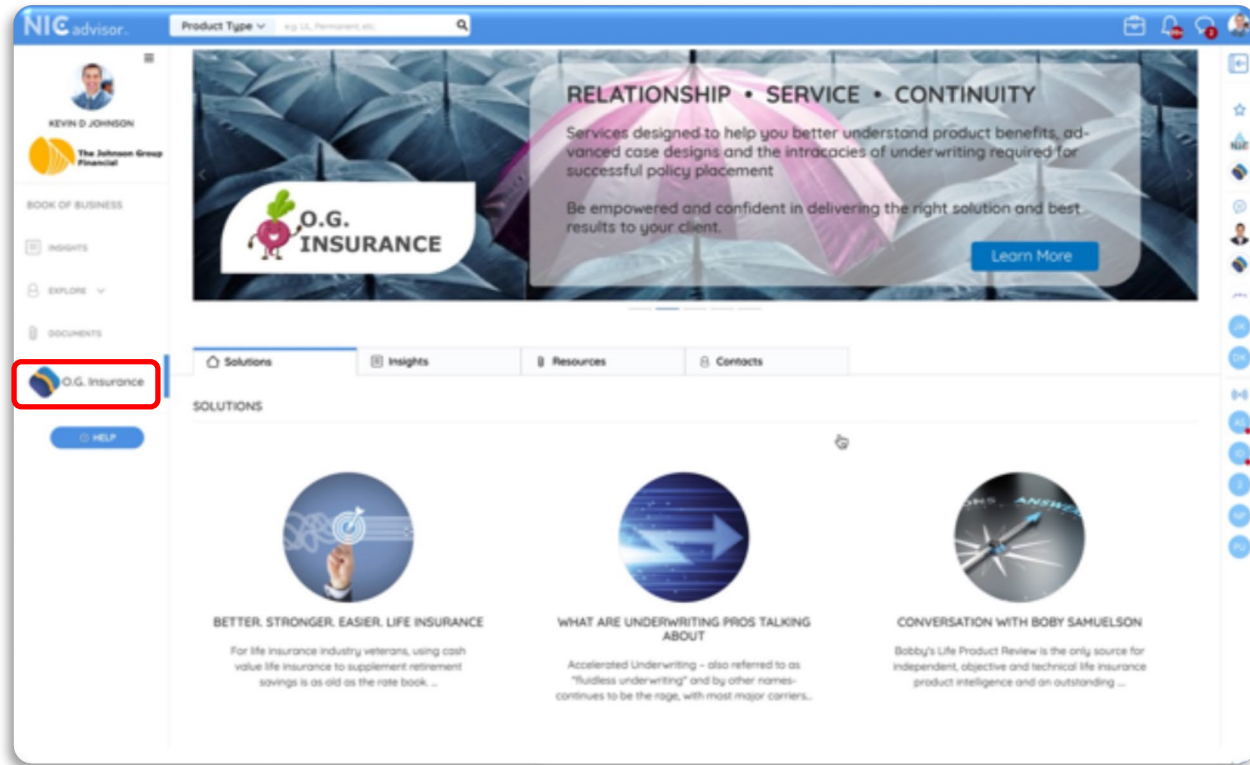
NIC advisor.

Product Type
e.g. UL, Permanent, etc.

KEVIN D JOHNSON

The Johnson Group Financial

BOOK OF BUSINESS

INSIGHTS

EXPLORE

DOCUMENTS

O.G. Insurance

HELP

RELATIONSHIP • SERVICE • CONTINUITY

Services designed to help you better understand product benefits, advanced case designs and the intracacies of underwriting required for successful policy placement

Be empowered and confident in delivering the right solution and best results to your client.

O.G. INSURANCE

Learn More

Solutions

Insights

Resources

Contacts

SOLUTIONS

BETTER. STRONGER. EASIER. LIFE INSURANCE

For life insurance industry veterans, using cash value life insurance to supplement retirement savings is as old as the rate book. ...

WHAT ARE UNDERWRITING PROS TALKING ABOUT

Accelerated Underwriting – also referred to as "fluidless underwriting" and by other names- continues to be the rage, with most major carriers...

CONVERSATION WITH BOBY SAMUELSON

Bobby's Life Product Review is the only source for independent, objective and technical life insurance product intelligence and an outstanding ...

JK

DK

AS

ID

JJ

NP

PU